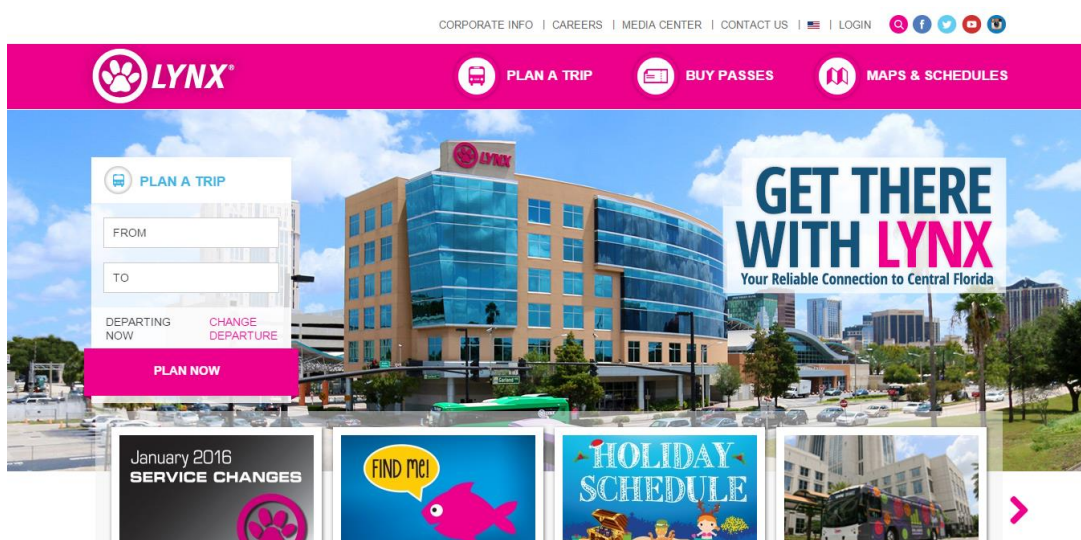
CORPORATE INFO | CAREERS | MEDIA CENTER | CONTACT US | | LOGIN

LYNX®

PLAN A TRIP

BUY PASSES

MAPS & SCHEDULES

PLAN A TRIP

FROM

TO

DEPARTING NOW

CHANGE DEPARTURE

PLAN NOW

LYNX

GET THERE WITH LYNX

Your Reliable Connection to Central Florida

January 2016 SERVICE CHANGES

FIND ME!

HOLIDAY SCHEDULE